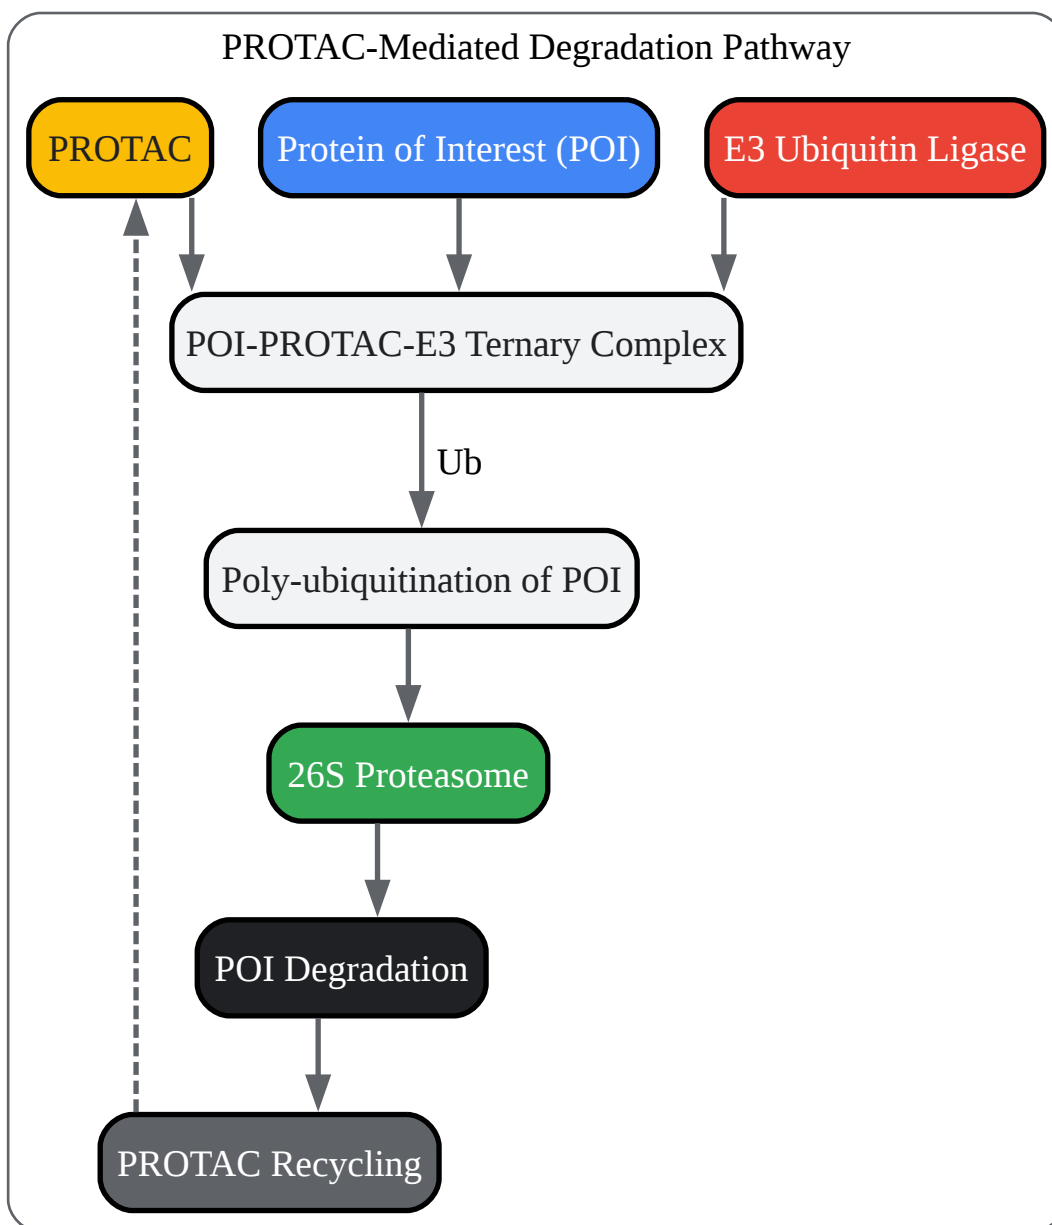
PROTAC-Mediated Degradation Pathway

PROTAC

Protein of Interest (POI)

E3 Ubiquitin Ligase

POI-PROTAC-E3 Ternary Complex

Ub

Poly-ubiquitination of POI

26S Proteasome

POI Degradation

PROTAC Recycling